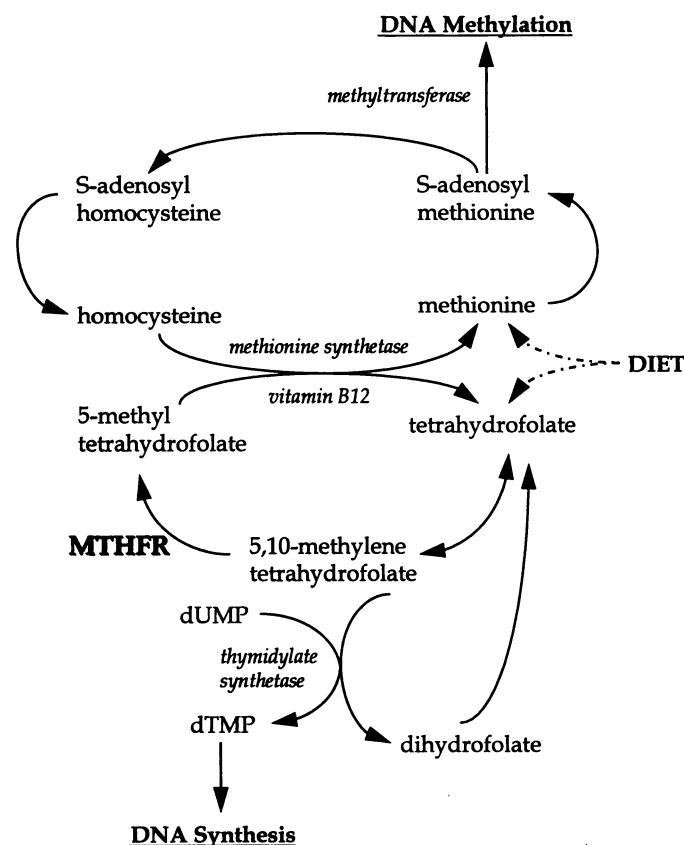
DNA Methylation

methyltransferase

S-adenosyl homocysteine

S-adenosyl methionine

homocysteine

methionine

methionine synthetase

DIET

vitamin B12

5-methyl tetrahydrofolate

tetrahydrofolate

MTHFR

5,10-methylene tetrahydrofolate

dUMP

thymidylate synthetase

dTMP

dihydrofolate

DNA Synthesis